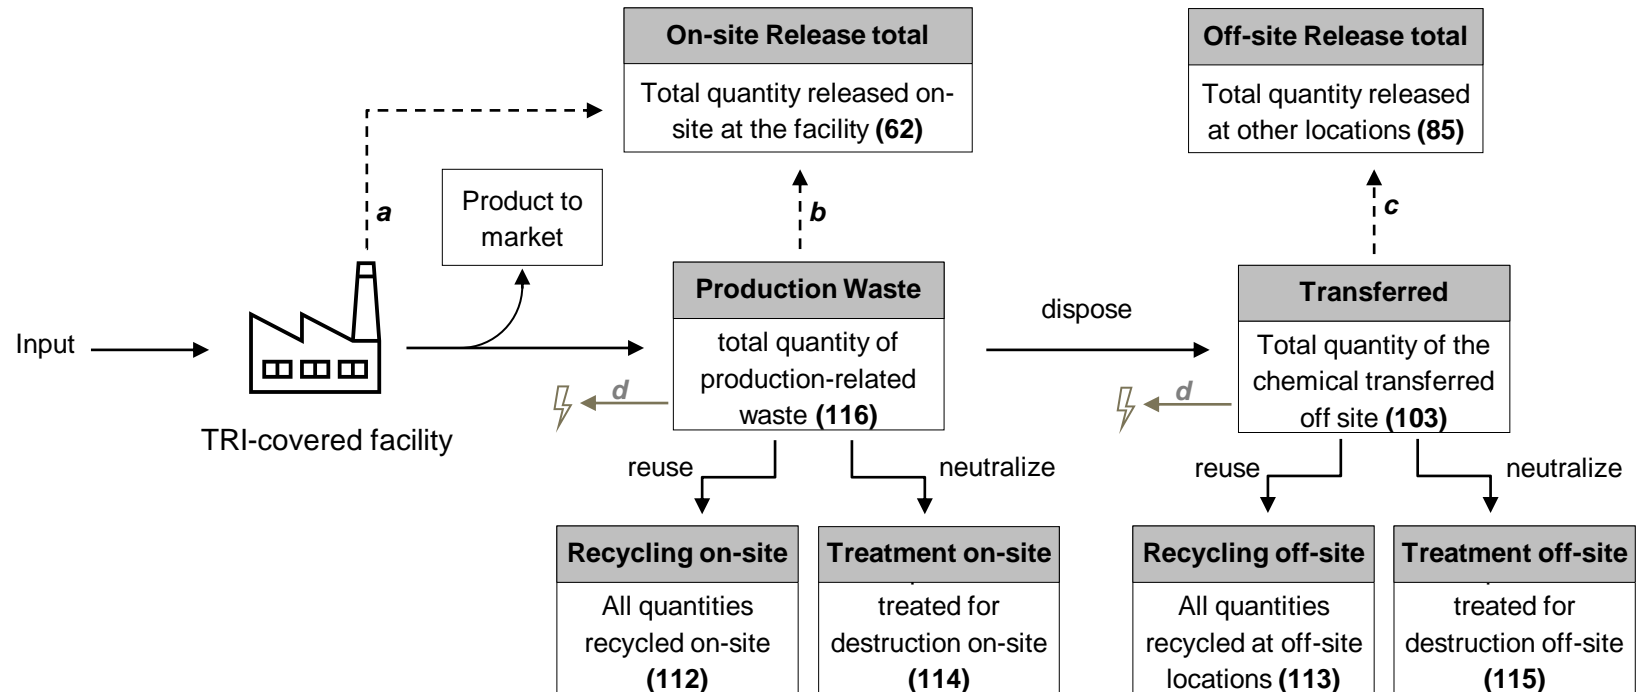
On-site Release total

Total quantity released on-site at the facility **(62)**

Off-site Release total

Total quantity released at other locations **(85)**

a

Product to market

b

c

Input

Production Waste

total quantity of production-related waste **(116)**

dispose

Transferred

Total quantity of the chemical transferred off site **(103)**

d

d

TRI-covered facility

reuse

neutralize

reuse

neutralize

Recycling on-site

All quantities recycled on-site **(112)**

Treatment on-site

treated for destruction on-site **(114)**

Recycling off-site

All quantities recycled at off-site locations **(113)**

Treatment off-site

treated for destruction off-site **(115)**